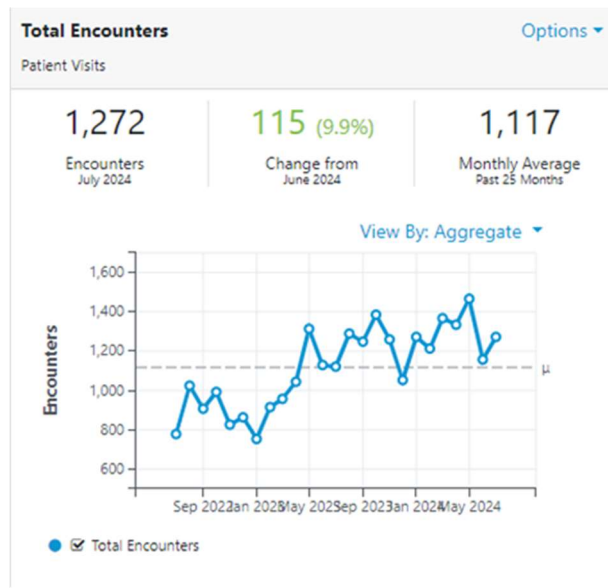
Total Encounters

Options ▾

Patient Visits

1,272
Encounters
July 2024

115 (9.9%)
Change from
June 2024

1,117
Monthly Average
Past 25 Months

View By: Aggregate ▾

Encounters

1,600
1,400
1,200
1,000
800
600

μ

Sep 2022 Jan 2023 May 2023 Sep 2023 Jan 2024 May 2024

Total Encounters